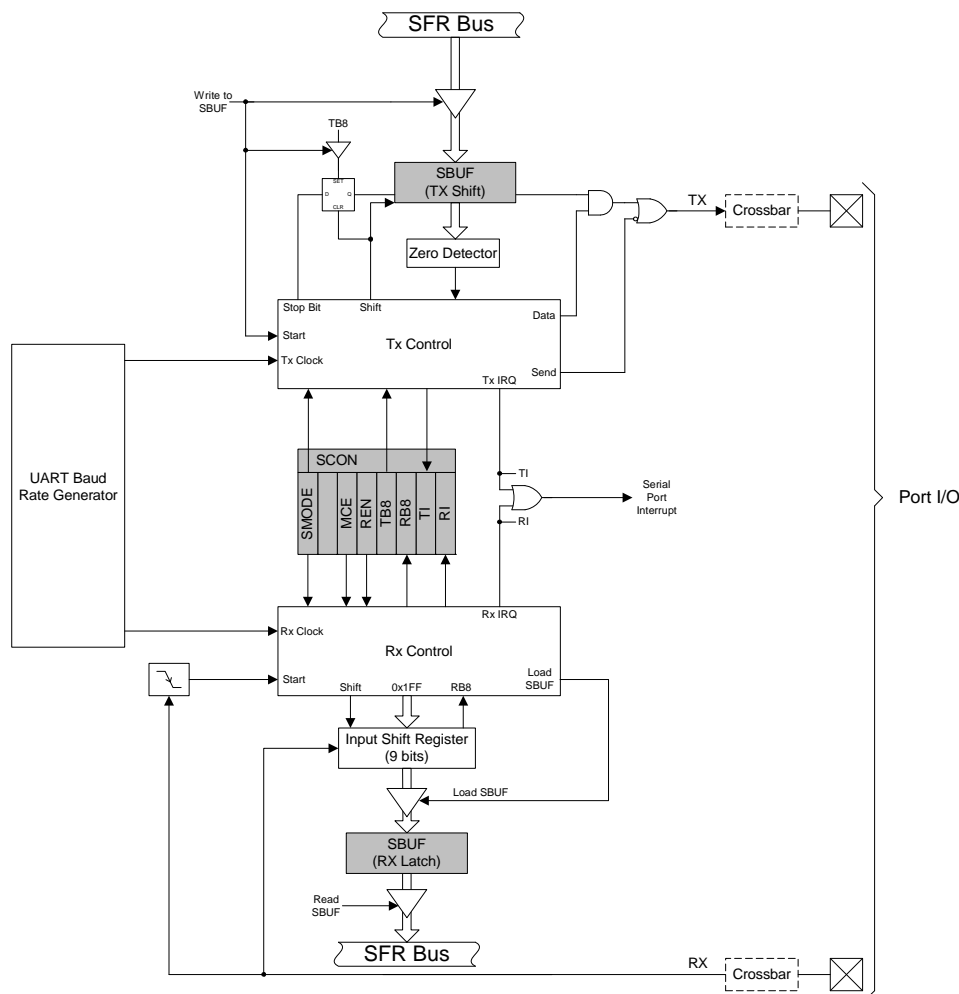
SFR Bus

Write to SBUF

TB8

SET
D Q
CLR

SBUF
(TX Shift)

Zero Detector

TX

Crossbar

Stop Bit
Shift
Start
Tx Clock
Tx Control
Data
Send
Tx IRQ

UART Baud Rate Generator

SCON
SMODE
MCE
REN
TB8
RB8
TI
RI

TI
RI
Serial Port Interrupt

Port I/O

Rx IRQ
Rx Clock
Rx Control
Start
Shift
0x1FF
RB8
Load SBUF

Input Shift Register
(9 bits)

Load SBUF

SBUF
(RX Latch)

Read SBUF

SFR Bus

RX

Crossbar